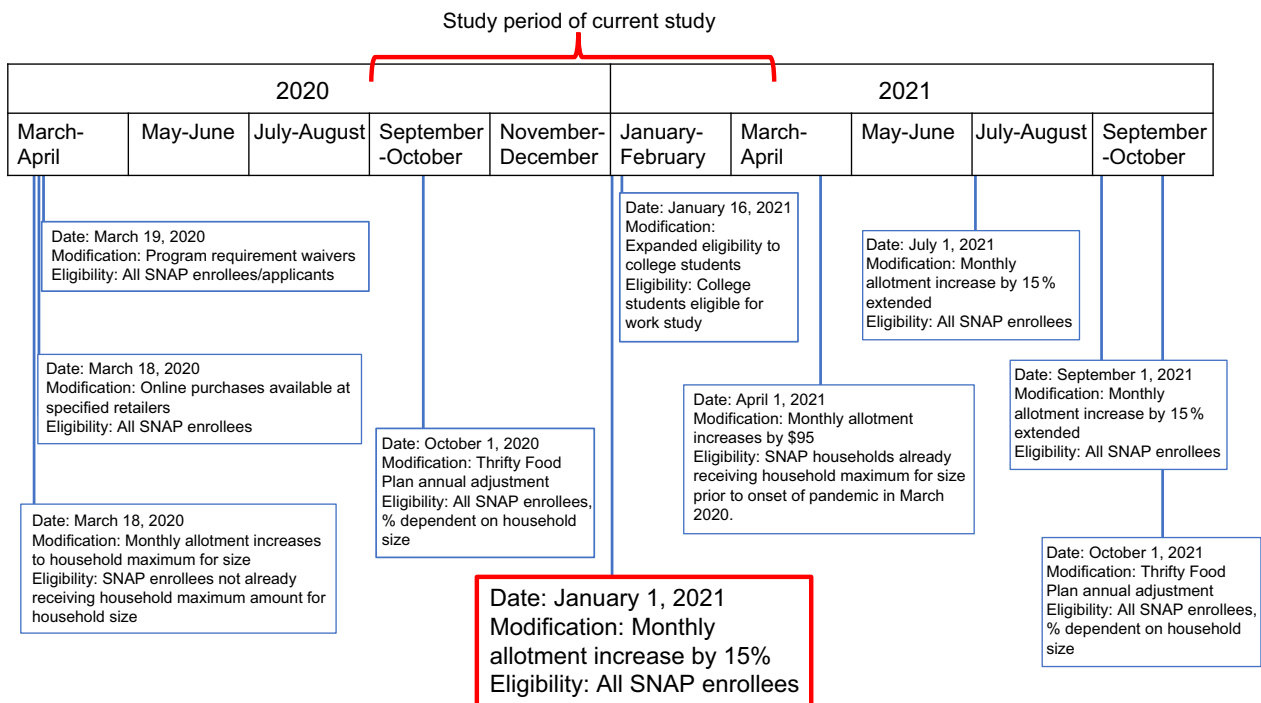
Study period of current study

| 2020 | | | | | 2021 | | | | |
|---|---|---|---|---|---|---|---|---|---|
| March-April | May-June | July-August | September-October | November-December | January-February | March-April | May-June | July-August | September-October |

Date: March 19, 2020
Modification: Program requirement waivers
Eligibility: All SNAP enrollees/applicants

Date: March 18, 2020
Modification: Online purchases available at specified retailers
Eligibility: All SNAP enrollees

Date: March 18, 2020
Modification: Monthly allotment increases to household maximum for size
Eligibility: SNAP enrollees not already receiving household maximum amount for household size

Date: October 1, 2020
Modification: Thrifty Food Plan annual adjustment
Eligibility: All SNAP enrollees, % dependent on household size

Date: January 1, 2021
Modification: Monthly allotment increase by 15%
Eligibility: All SNAP enrollees

Date: January 16, 2021
Modification:
Expanded eligibility to college students
Eligibility: College students eligible for work study

Date: April 1, 2021
Modification: Monthly allotment increases by $95
Eligibility: SNAP households already receiving household maximum for size prior to onset of pandemic in March 2020.

Date: July 1, 2021
Modification: Monthly allotment increase by 15% extended
Eligibility: All SNAP enrollees

Date: September 1, 2021
Modification: Monthly allotment increase by 15% extended
Eligibility: All SNAP enrollees

Date: October 1, 2021
Modification: Thrifty Food Plan annual adjustment
Eligibility: All SNAP enrollees, % dependent on household size